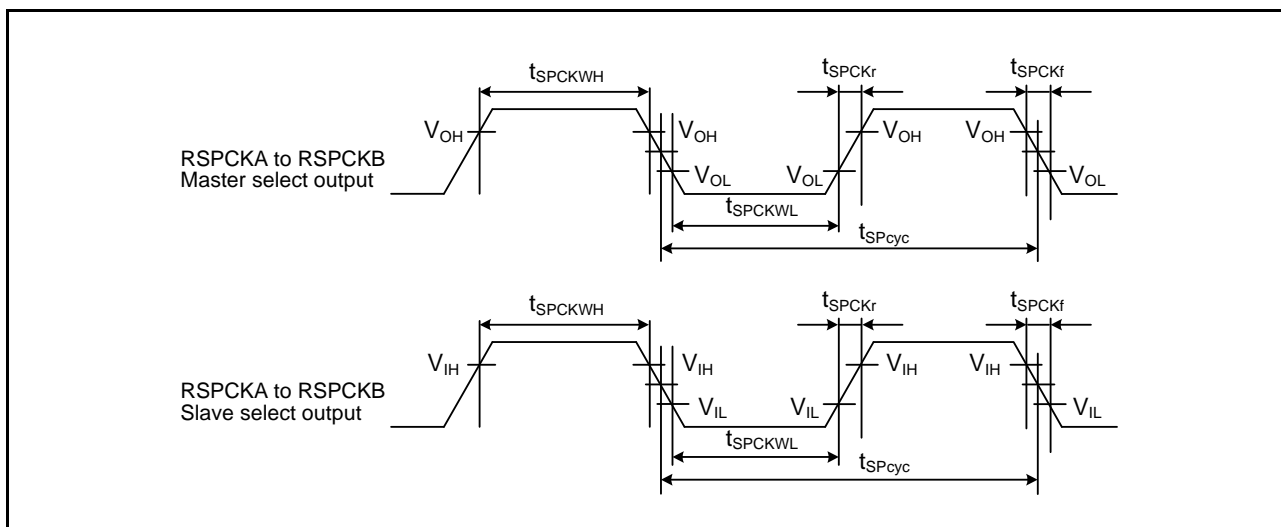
$t_{SPCKWH}$

$t_{SPCKr}$

$t_{SPCKf}$

$V_{OH}$

$V_{OH}$

$V_{OH}$

$V_{OH}$

RSPCKA to RSPCKB
Master select output

$V_{OL}$

$V_{OL}$

$V_{OL}$

$t_{SPCKWL}$

$t_{SPcyc}$

$t_{SPCKWH}$

$t_{SPCKr}$

$t_{SPCKf}$

$V_{IH}$

$V_{IH}$

$V_{IH}$

$V_{IH}$

RSPCKA to RSPCKB
Slave select output

$V_{IL}$

$V_{IL}$

$V_{IL}$

$t_{SPCKWL}$

$t_{SPcyc}$